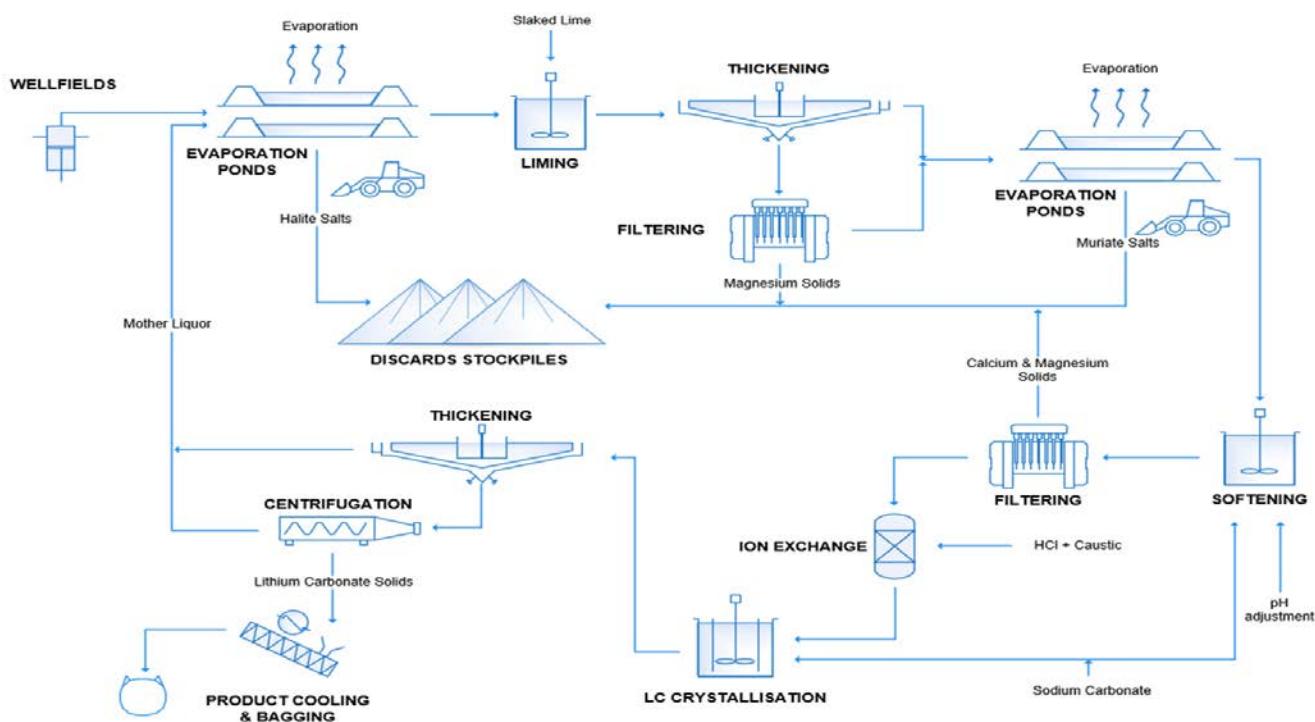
Evaporation

Slaked Lime

WELLFIELDS

EVAPORATION PONDS

LIMING

THICKENING

Evaporation

EVAPORATION PONDS

Halite Salts

FILTERING

Muriate Salts

Magnesium Solids

Mother Liquor

DISCARDS STOCKPILES

Calcium & Magnesium Solids

THICKENING

CENTRIFUGATION

FILTERING

SOFTENING

ION EXCHANGE

HCl + Caustic

Lithium Carbonate Solids

pH adjustment

PRODUCT COOLING & BAGGING

LC CRYSTALLISATION

Sodium Carbonate